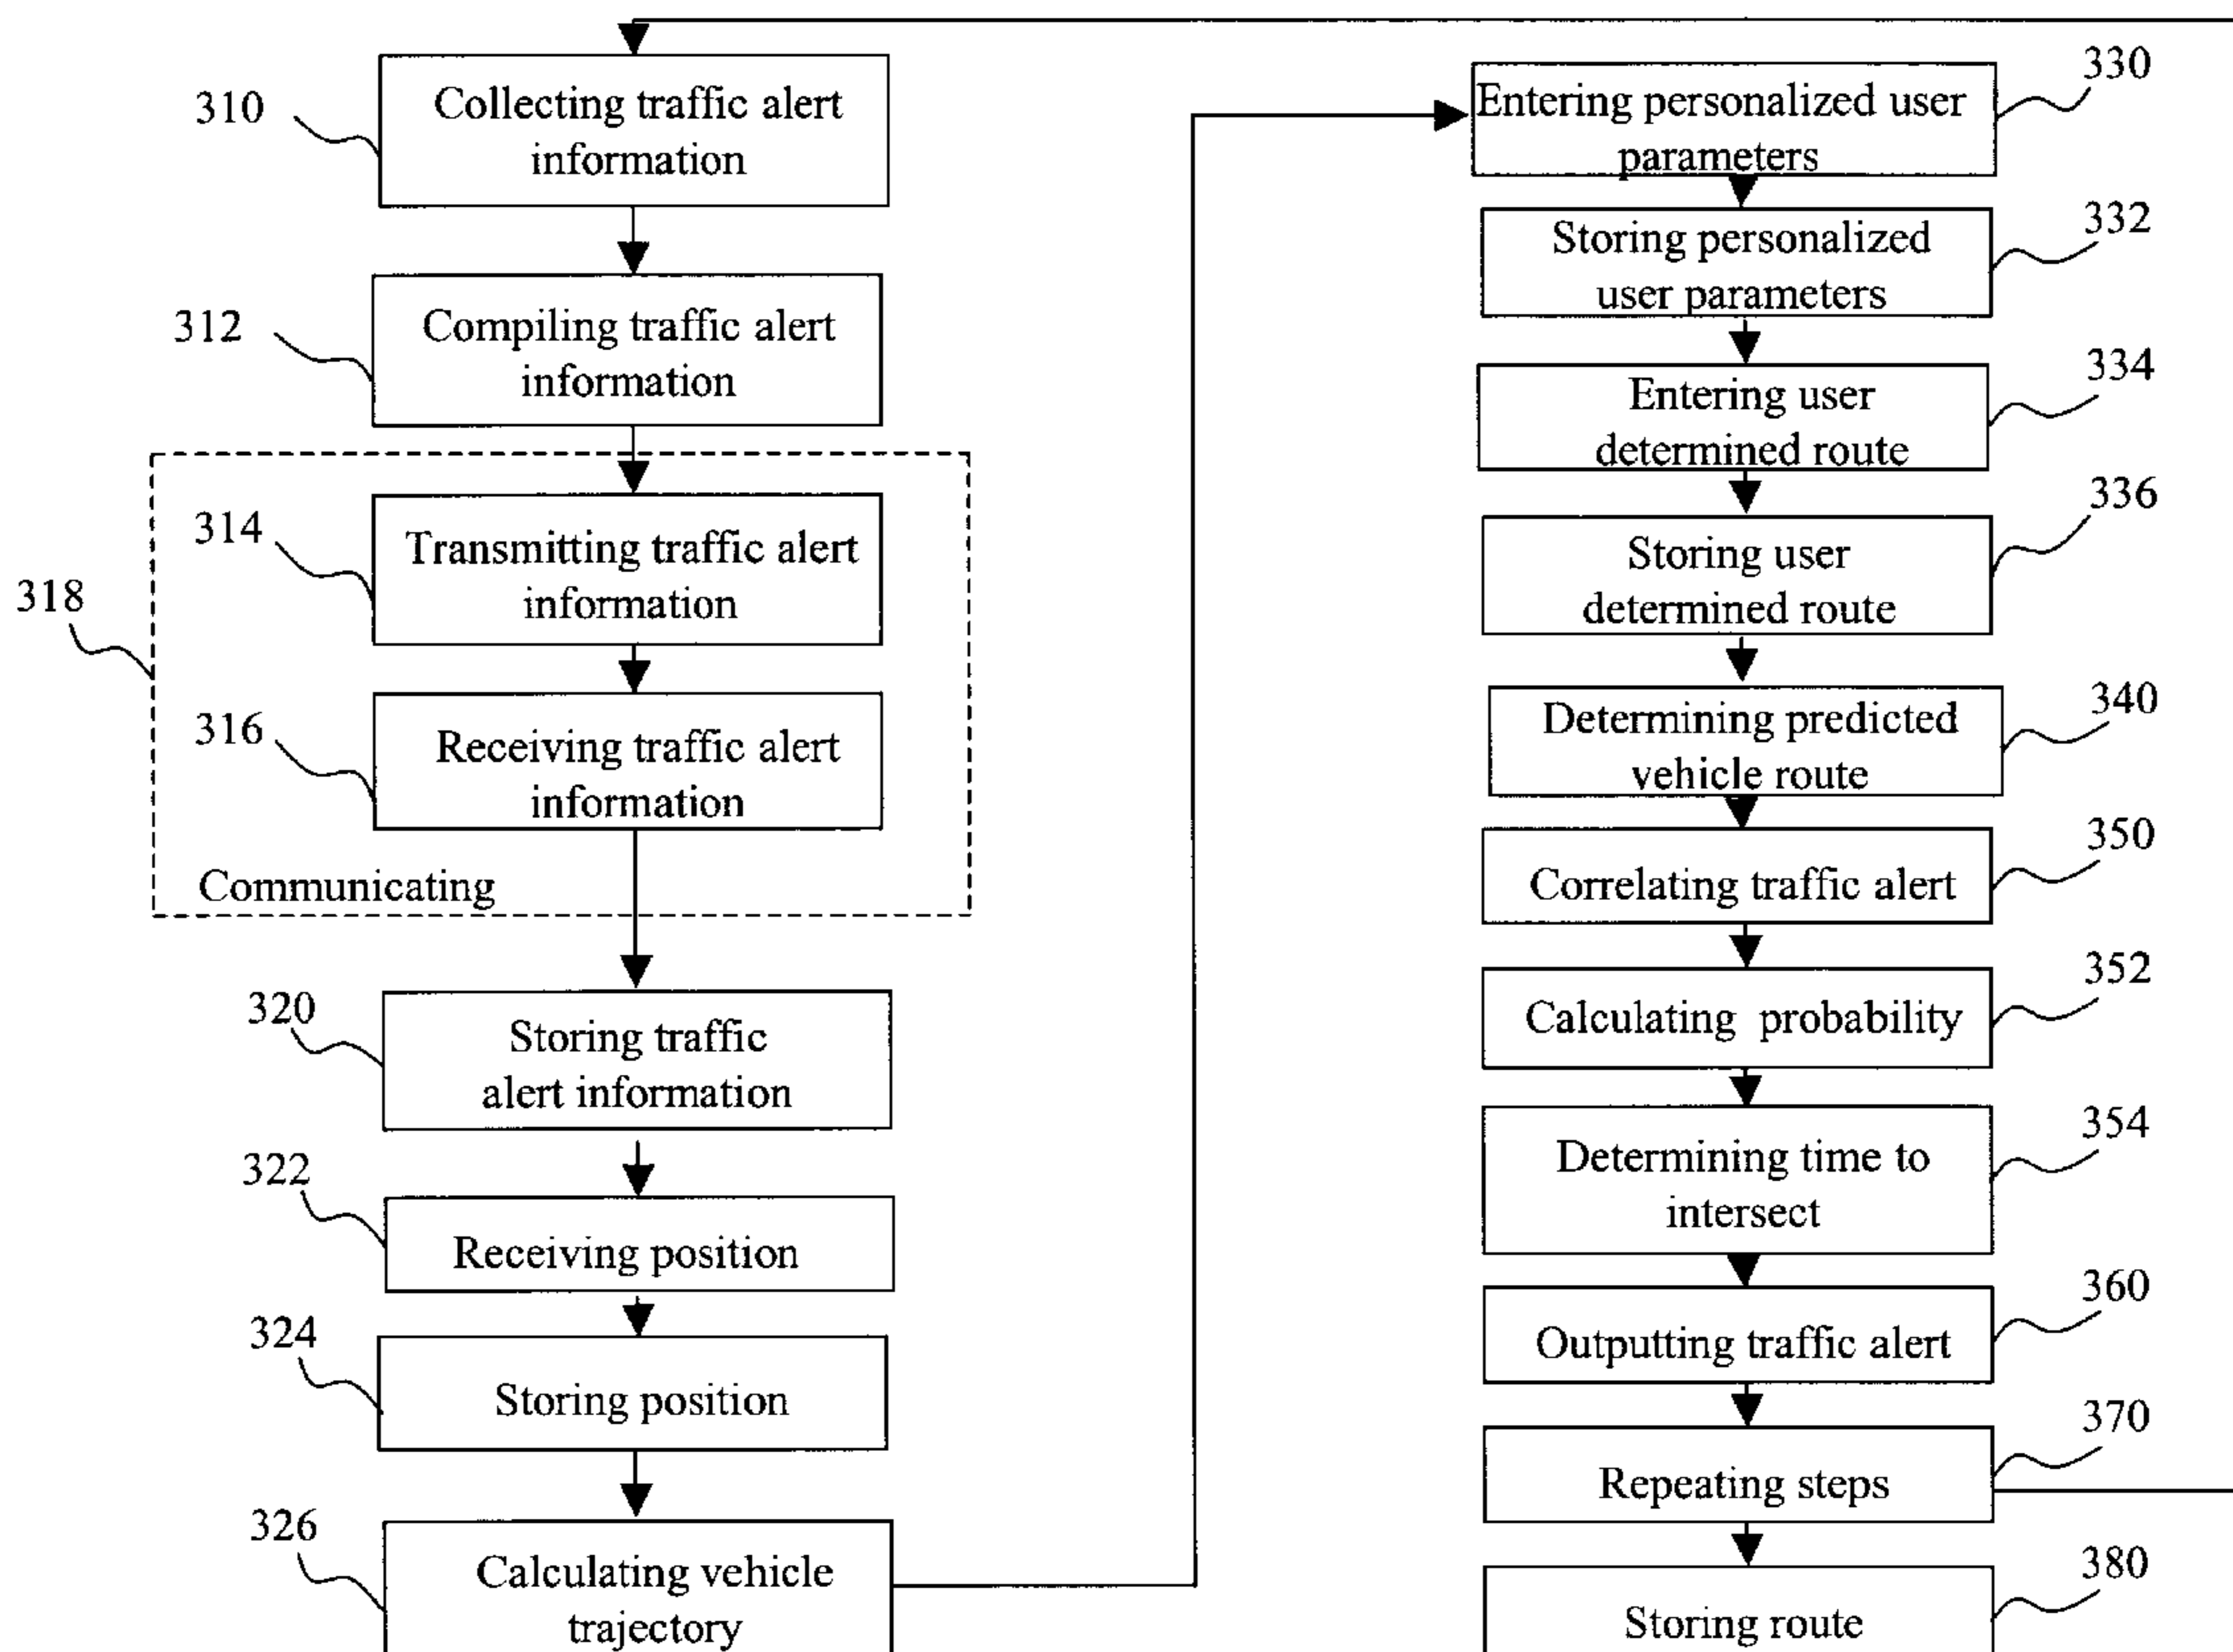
310 Collecting traffic alert information

312 Compiling traffic alert information

314 Transmitting traffic alert information

316 Receiving traffic alert information

Communicating

318

320 Storing traffic alert information

322 Receiving position

324 Storing position

326 Calculating vehicle trajectory

330 Entering personalized user parameters

332 Storing personalized user parameters

334 Entering user determined route

336 Storing user determined route

340 Determining predicted vehicle route

350 Correlating traffic alert

352 Calculating probability

354 Determining time to intersect

360 Outputting traffic alert

370 Repeating steps

380 Storing route